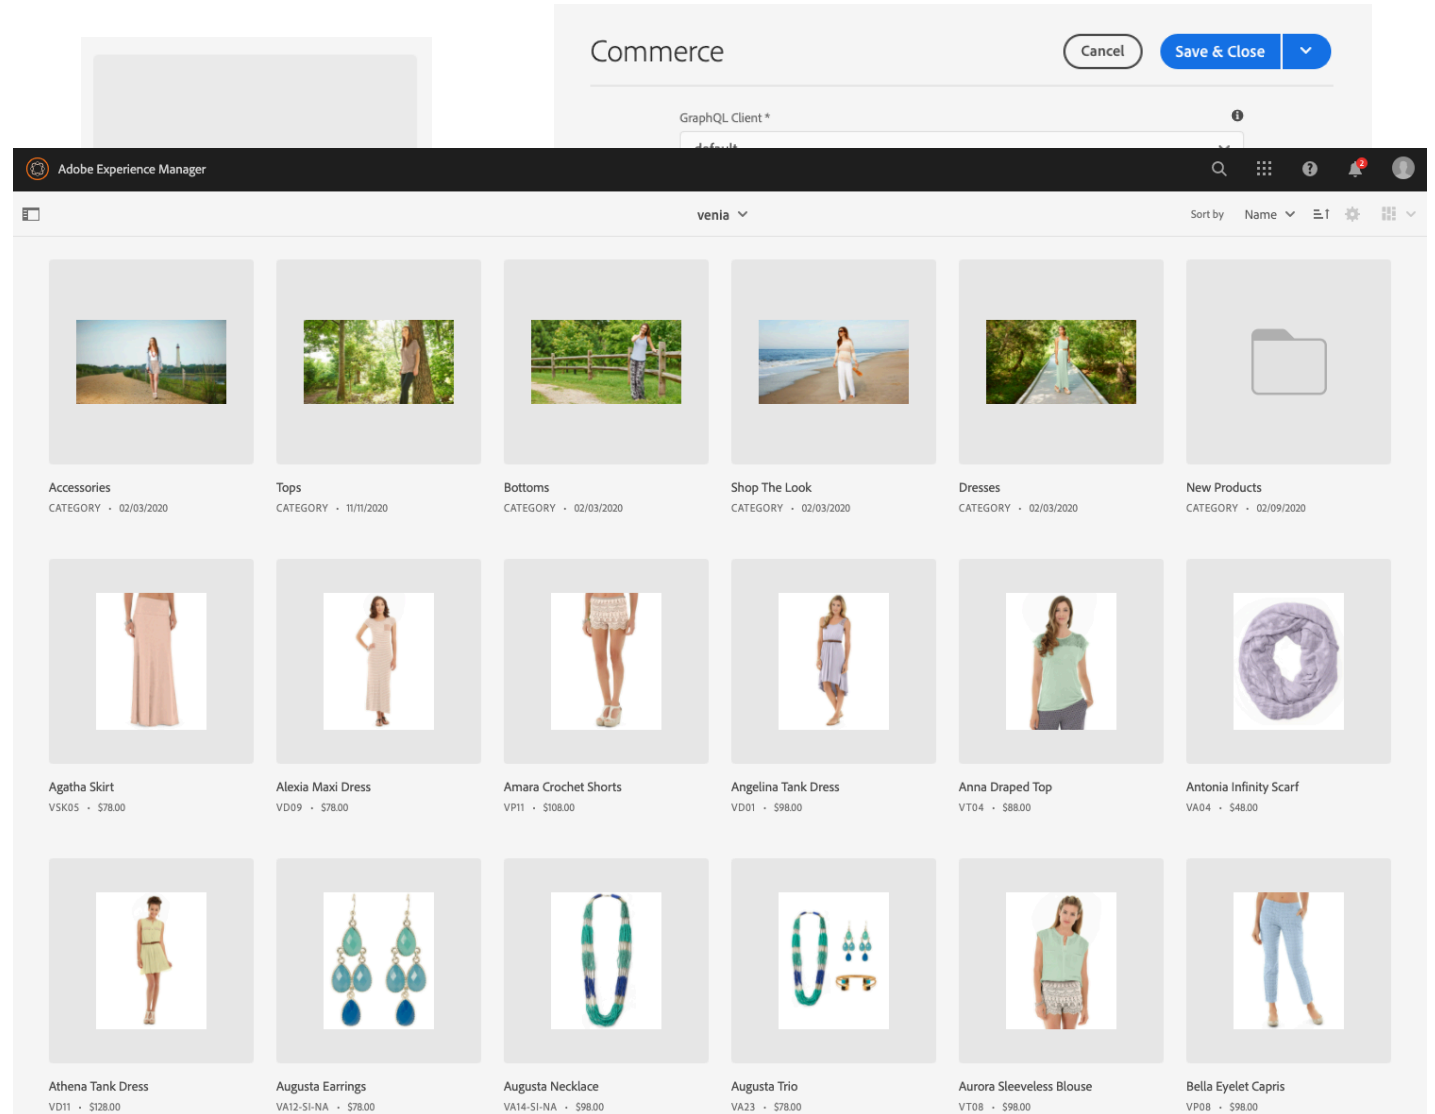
Commerce

Cancel

Save & Close

GraphQL Client *

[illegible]

Adobe Experience Manager

2

venia

Sort by Name

Accessories
CATEGORY • 02/03/2020

Tops
CATEGORY • 11/11/2020

Bottoms
CATEGORY • 02/03/2020

Shop The Look
CATEGORY • 02/03/2020

Dresses
CATEGORY • 02/03/2020

New Products
CATEGORY • 02/09/2020

Agatha Skirt
VSK05 • $78.00

Alexia Maxi Dress
VD09 • $78.00

Amara Crochet Shorts
VP11 • $108.00

Angelina Tank Dress
VD01 • $98.00

Anna Draped Top
VT04 • $88.00

Antonia Infinity Scarf
VA04 • $48.00

Athena Tank Dress
VD11 • $128.00

Augusta Earrings
VA12-SI-NA • $78.00

Augusta Necklace
VA14-SI-NA • $98.00

Augusta Trio
VA23 • $78.00

Aurora Sleeveless Blouse
VT08 • $98.00

Bella Eyelet Capris
VP08 • $98.00